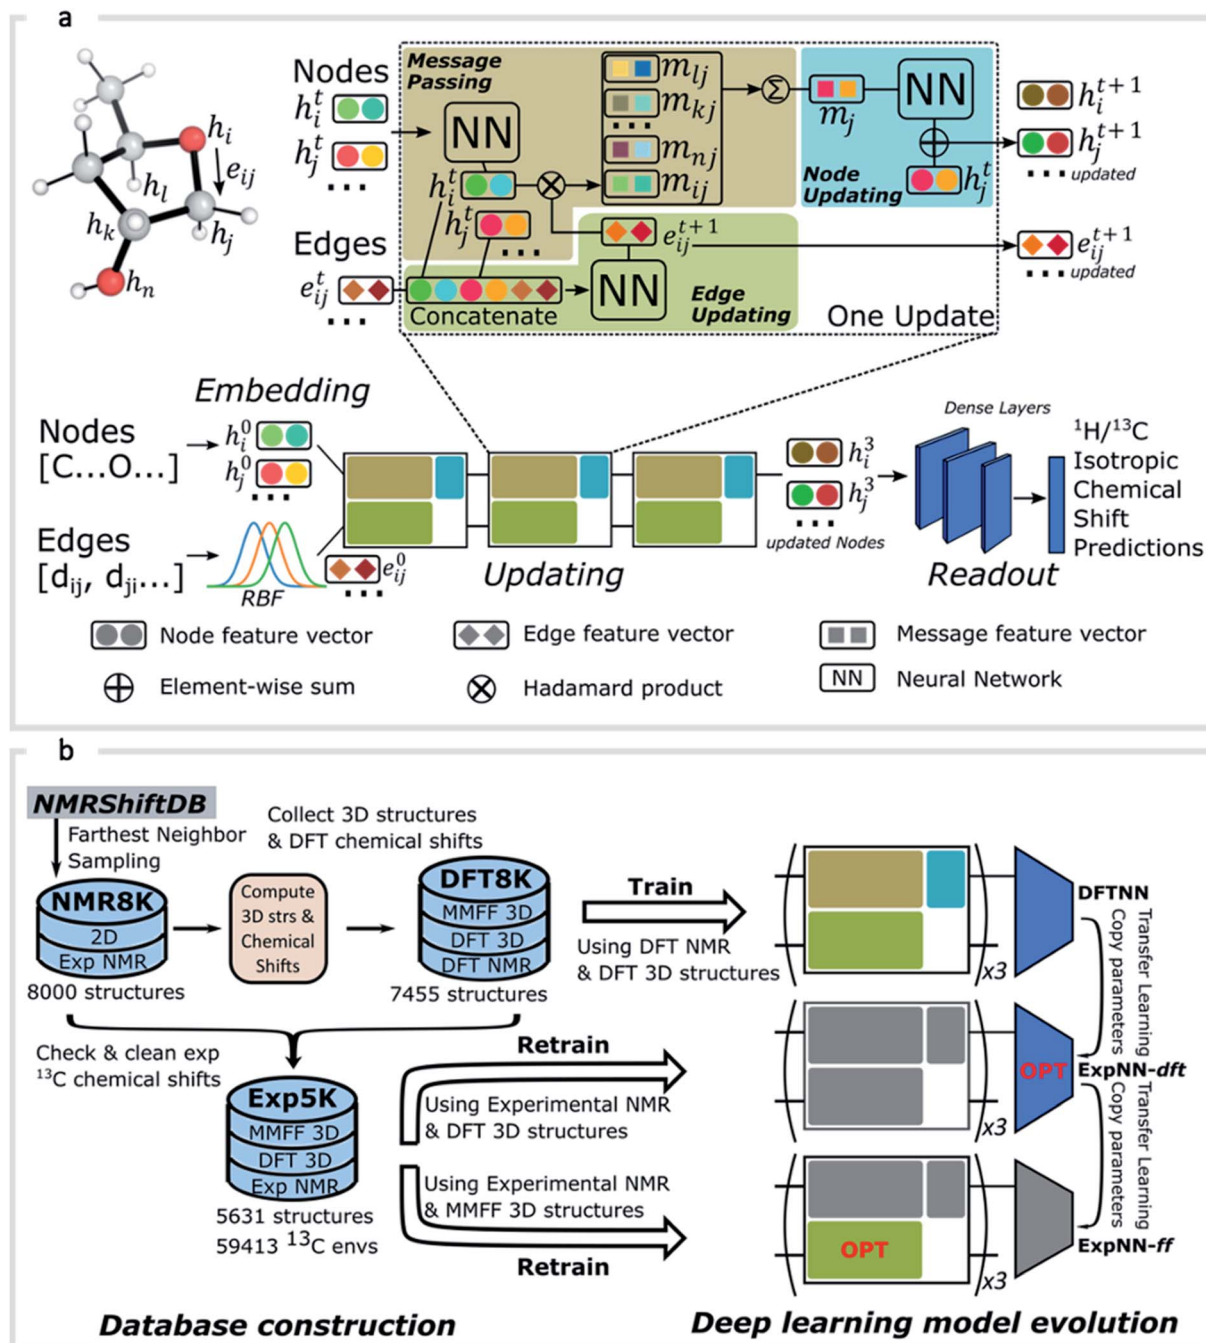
a

$h_i$ $e_{ij}$ $h_l$ $h_k$ $h_j$ $h_n$

Nodes $h_i^t$ $h_j^t$ ...

Edges $e_{ij}^t$ ...

Message Passing

NN

$h_i^t$ $h_j^t$ ...

$m_{lj}$ $m_{kj}$ ... $m_{nj}$ $m_{ij}$

$\Sigma$ $m_j$

NN

Node Updating $h_j^t$

$e_{ij}^{t+1}$

Concatenate

NN

Edge Updating

One Update

$h_i^{t+1}$ $h_j^{t+1}$ ... updated

$e_{ij}^{t+1}$ ... updated

Embedding

Nodes [C...O...] $h_i^0$ $h_j^0$ ...

Edges [$d_{ij}$, $d_{ji}$...] RBF $e_{ij}^0$ ...

Updating

$h_i^3$ $h_j^3$ ... updated Nodes

Dense Layers

Readout

$^1H/^{13}C$ Isotropic Chemical Shift Predictions

Node feature vector Edge feature vector Message feature vector

NN Neural Network

Element-wise sum Hadamard product

b

NMRShiftDB

Farthest Neighbor Sampling

Collect 3D structures & DFT chemical shifts

NMR8K 2D Exp NMR

8000 structures

Compute 3D strs & Chemical Shifts

DFT8K MMFF 3D DFT 3D DFT NMR

7455 structures

Train

Using DFT NMR & DFT 3D structures

Check & clean exp $^{13}C$ chemical shifts

Exp5K MMFF 3D DFT 3D Exp NMR

5631 structures
59413 $^{13}C$ envs

Retrain

Using Experimental NMR & DFT 3D structures

Using Experimental NMR & MMFF 3D structures

Retrain

x3 x3 x3

DFTNN

Transfer Learning Copy parameters

OPT ExpNN-dft

Transfer Learning Copy parameters

OPT

ExpNN-ff

Database construction

Deep learning model evolution